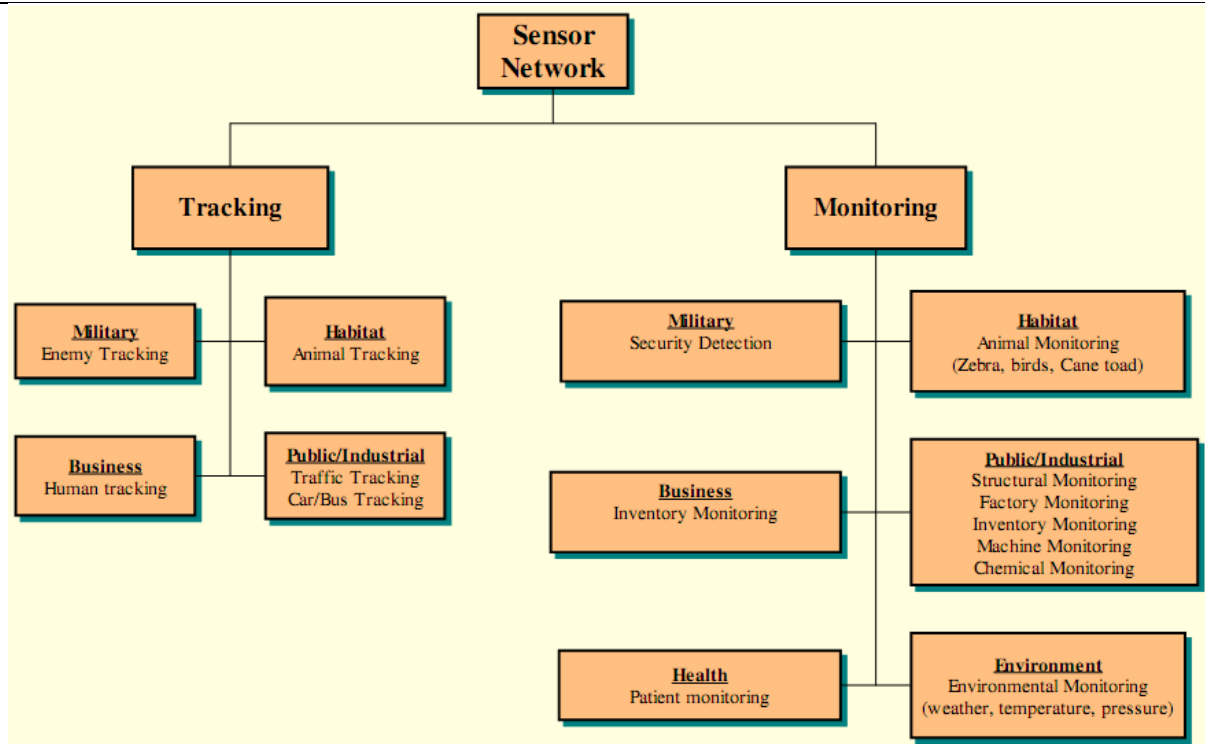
Sensor Network

Tracking

Military
Enemy Tracking

Habitat
Animal Tracking

Business
Human tracking

Public/Industrial
Traffic Tracking
Car/Bus Tracking

Monitoring

Military
Security Detection

Habitat
Animal Monitoring
(Zebra, birds, Cane toad)

Business
Inventory Monitoring

Public/Industrial
Structural Monitoring
Factory Monitoring
Inventory Monitoring
Machine Monitoring
Chemical Monitoring

Health
Patient monitoring

Environment
Environmental Monitoring
(weather, temperature, pressure)